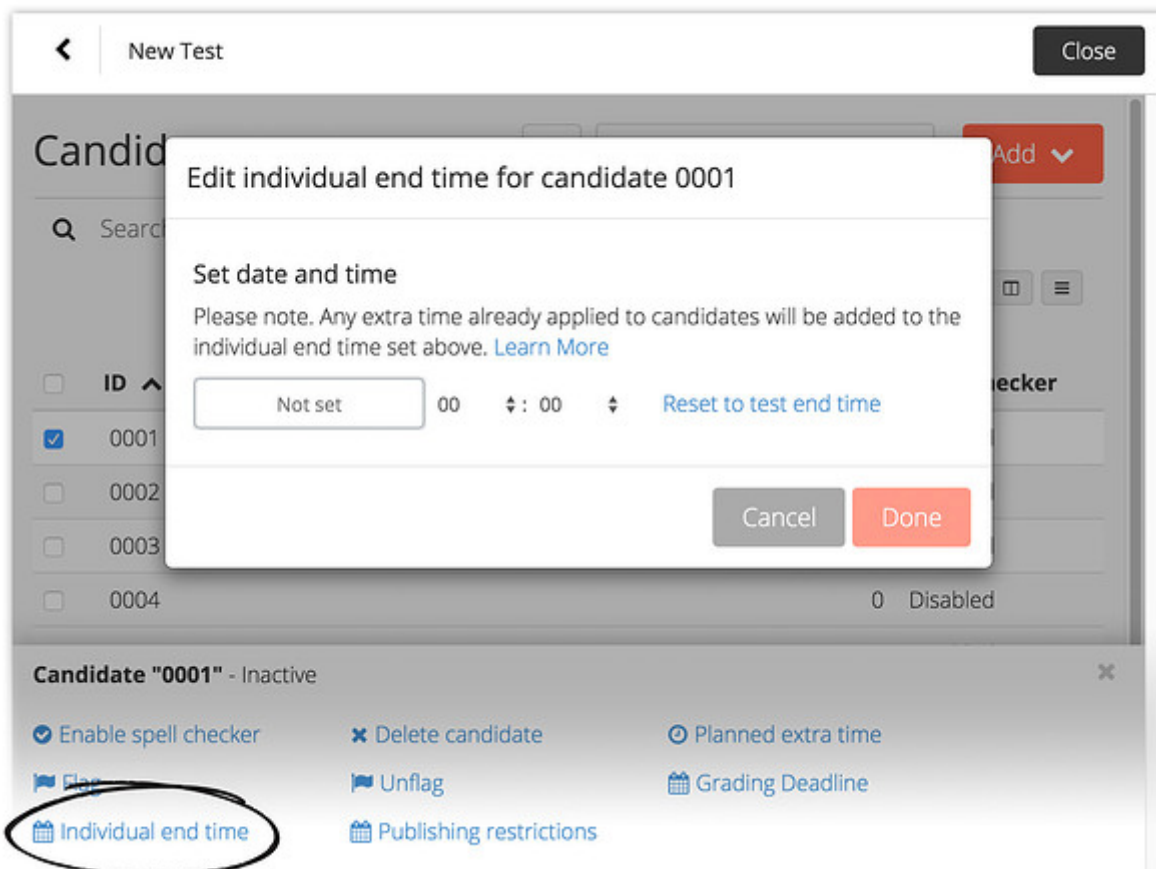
New Test

Close

Candid

Add

Search

Edit individual end time for candidate 0001

Set date and time

Please note. Any extra time already applied to candidates will be added to the individual end time set above. Learn More

Not set 00 : 00 Reset to test end time

Cancel Done

ID

ecker

0001

0002

0003

0004 0 Disabled

Candidate "0001" - Inactive

Enable spell checker
Delete candidate
Planned extra time
Flag
Unflag
Grading Deadline
Individual end time
Publishing restrictions